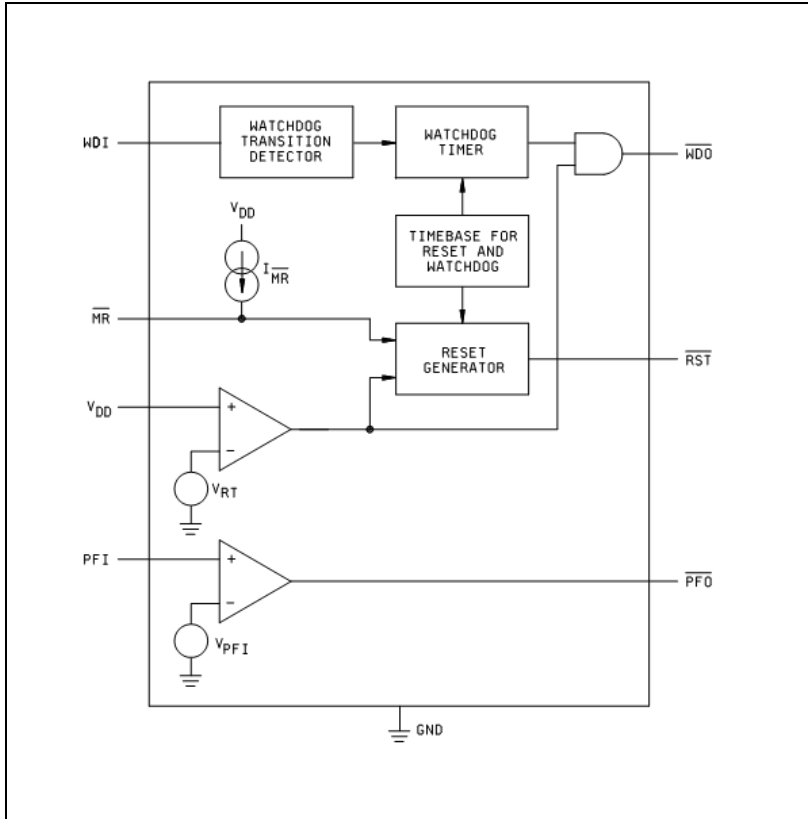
WDI

WATCHDOG TRANSITION DETECTOR

WATCHDOG TIMER

$\overline{WDO}$

$V_{DD}$

$I_{\overline{MR}}$

TIMEBASE FOR RESET AND WATCHDOG

$\overline{MR}$

RESET GENERATOR

$\overline{RST}$

$V_{DD}$

+

−

$V_{RT}$

PFI

+

−

$\overline{PFO}$

$V_{PFI}$

GND